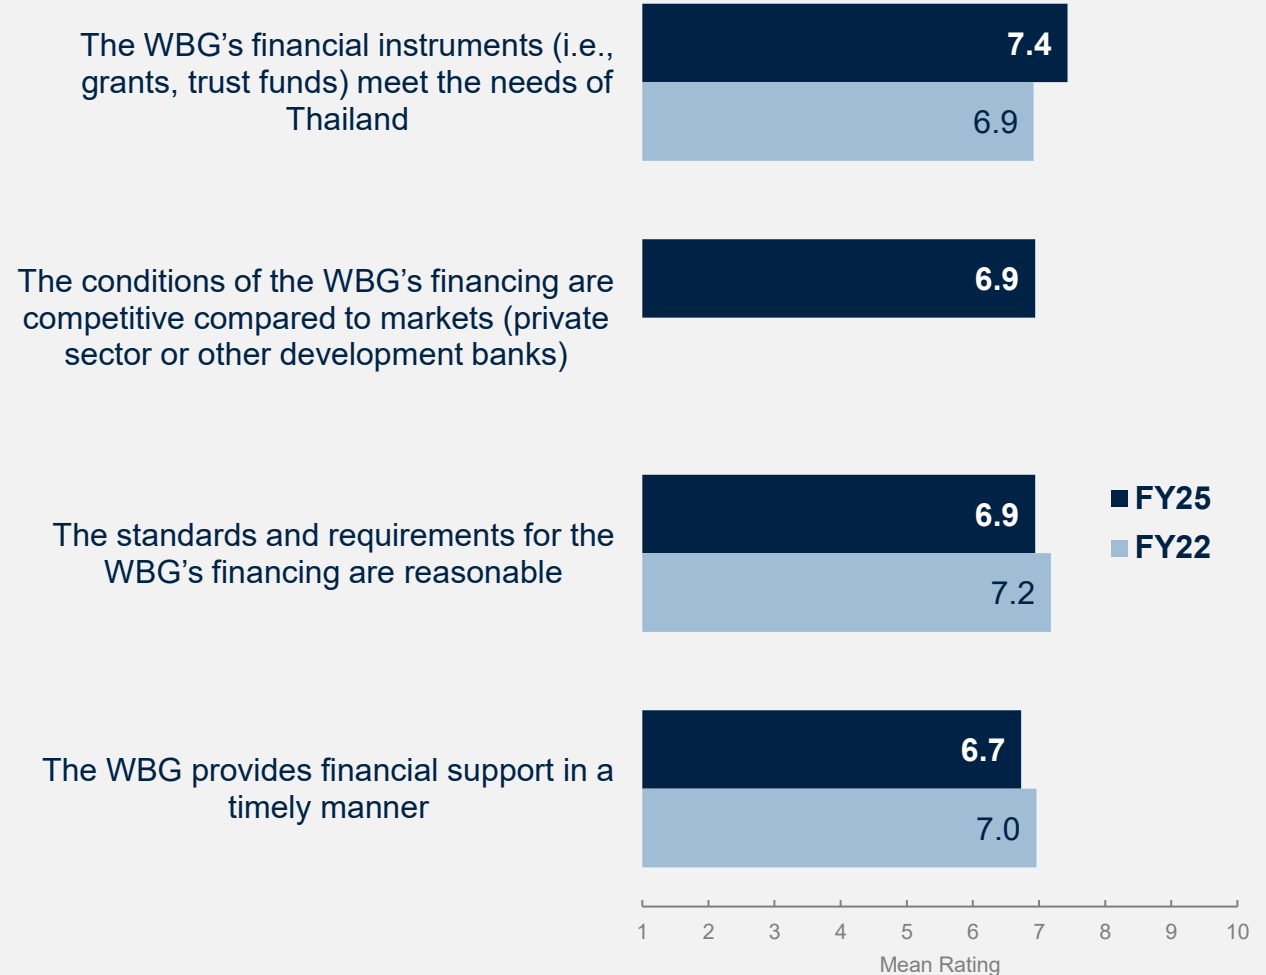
The WBG's financial instruments (i.e., grants, trust funds) meet the needs of Thailand

7.4
6.9

The conditions of the WBG's financing are competitive compared to markets (private sector or other development banks)

6.9

The standards and requirements for the WBG's financing are reasonable

6.9
7.2

The WBG provides financial support in a timely manner

6.7
7.0

FY25
FY22

1 2 3 4 5 6 7 8 9 10
Mean Rating